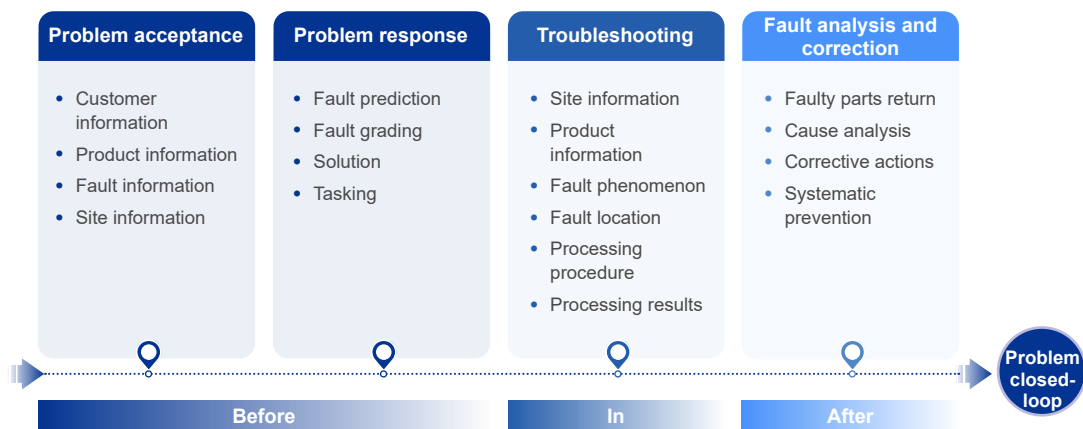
Problem acceptance

- Customer information
- Product information
- Fault information
- Site information

Problem response

- Fault prediction
- Fault grading
- Solution
- Tasking

Troubleshooting

- Site information
- Product information
- Fault phenomenon
- Fault location
- Processing procedure
- Processing results

Fault analysis and correction

- Faulty parts return
- Cause analysis
- Corrective actions
- Systematic prevention

Problem closed-loop

Before

In

After